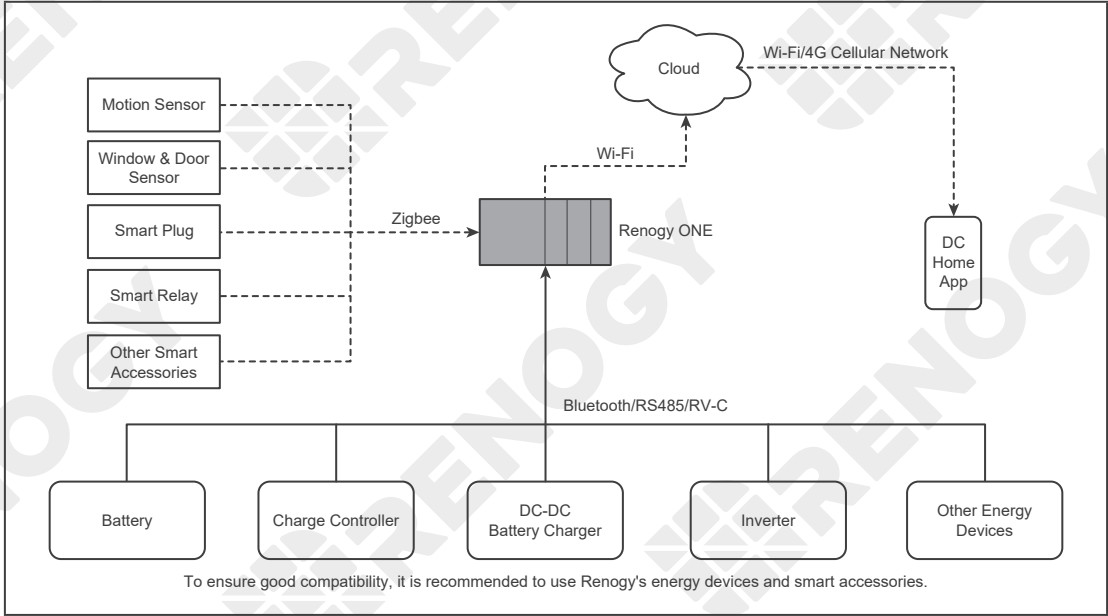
Cloud

Wi-Fi/4G Cellular Network

Motion Sensor

Window & Door Sensor

Smart Plug

Smart Relay

Other Smart Accessories

Wi-Fi

Zigbee

Renogy ONE

DC Home App

Bluetooth/RS485/RV-C

Battery

Charge Controller

DC-DC Battery Charger

Inverter

Other Energy Devices

To ensure good compatibility, it is recommended to use Renogy's energy devices and smart accessories.